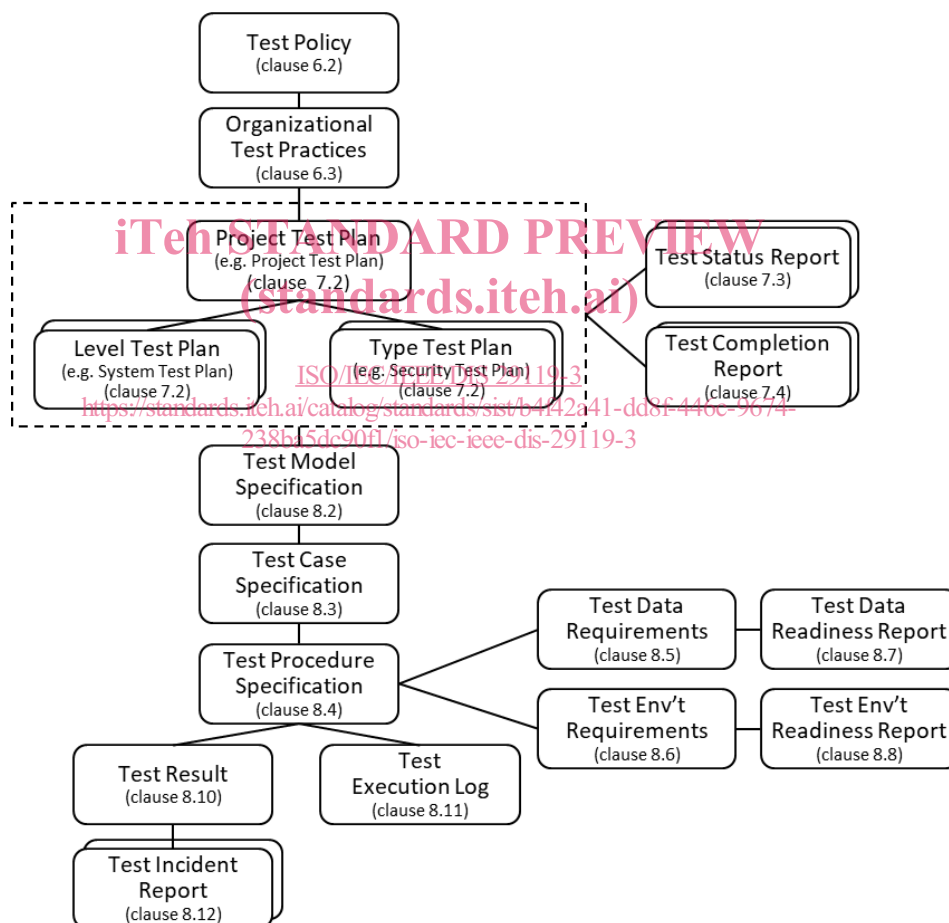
Test Policy
(clause 6.2)

Organizational Test Practices
(clause 6.3)

iTeh STANDARD PREVIEW
(standards.iteh.ai)

Project Test Plan
(e.g. Project Test Plan)
(clause 7.2)

Test Status Report
(clause 7.3)

Level Test Plan
(e.g. System Test Plan)
(clause 7.2)

Type Test Plan
(e.g. Security Test Plan)
(clause 7.2)

Test Completion Report
(clause 7.4)

ISO/IEC/IEEE DIS 29119-3
https://standards.iteh.ai/catalog/standards/sist/b4142a41-dd8f-446c-9674-238ba5dc90f1/iso-iec-ieee-dis-29119-3

Test Model Specification
(clause 8.2)

Test Case Specification
(clause 8.3)

Test Data Requirements
(clause 8.5)

Test Data Readiness Report
(clause 8.7)

Test Procedure Specification
(clause 8.4)

Test Env't Requirements
(clause 8.6)

Test Env't Readiness Report
(clause 8.8)

Test Result
(clause 8.10)

Test Execution Log
(clause 8.11)

Test Incident Report
(clause 8.12)